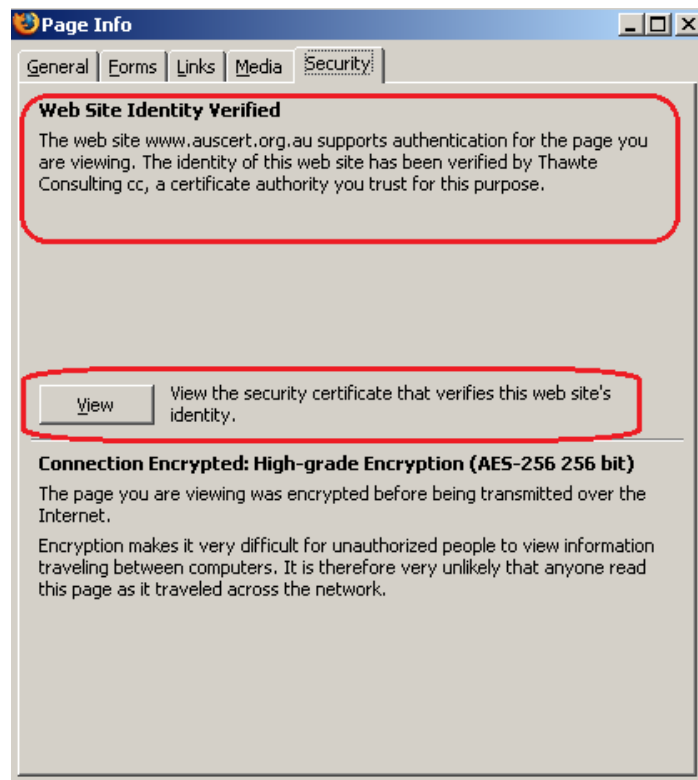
Page Info

General | Forms | Links | Media | Security

**Web Site Identity Verified**

The web site www.auscert.org.au supports authentication for the page you are viewing. The identity of this web site has been verified by Thawte Consulting cc, a certificate authority you trust for this purpose.

View

View the security certificate that verifies this web site's identity.

**Connection Encrypted: High-grade Encryption (AES-256 256 bit)**

The page you are viewing was encrypted before being transmitted over the Internet.

Encryption makes it very difficult for unauthorized people to view information traveling between computers. It is therefore very unlikely that anyone read this page as it traveled across the network.